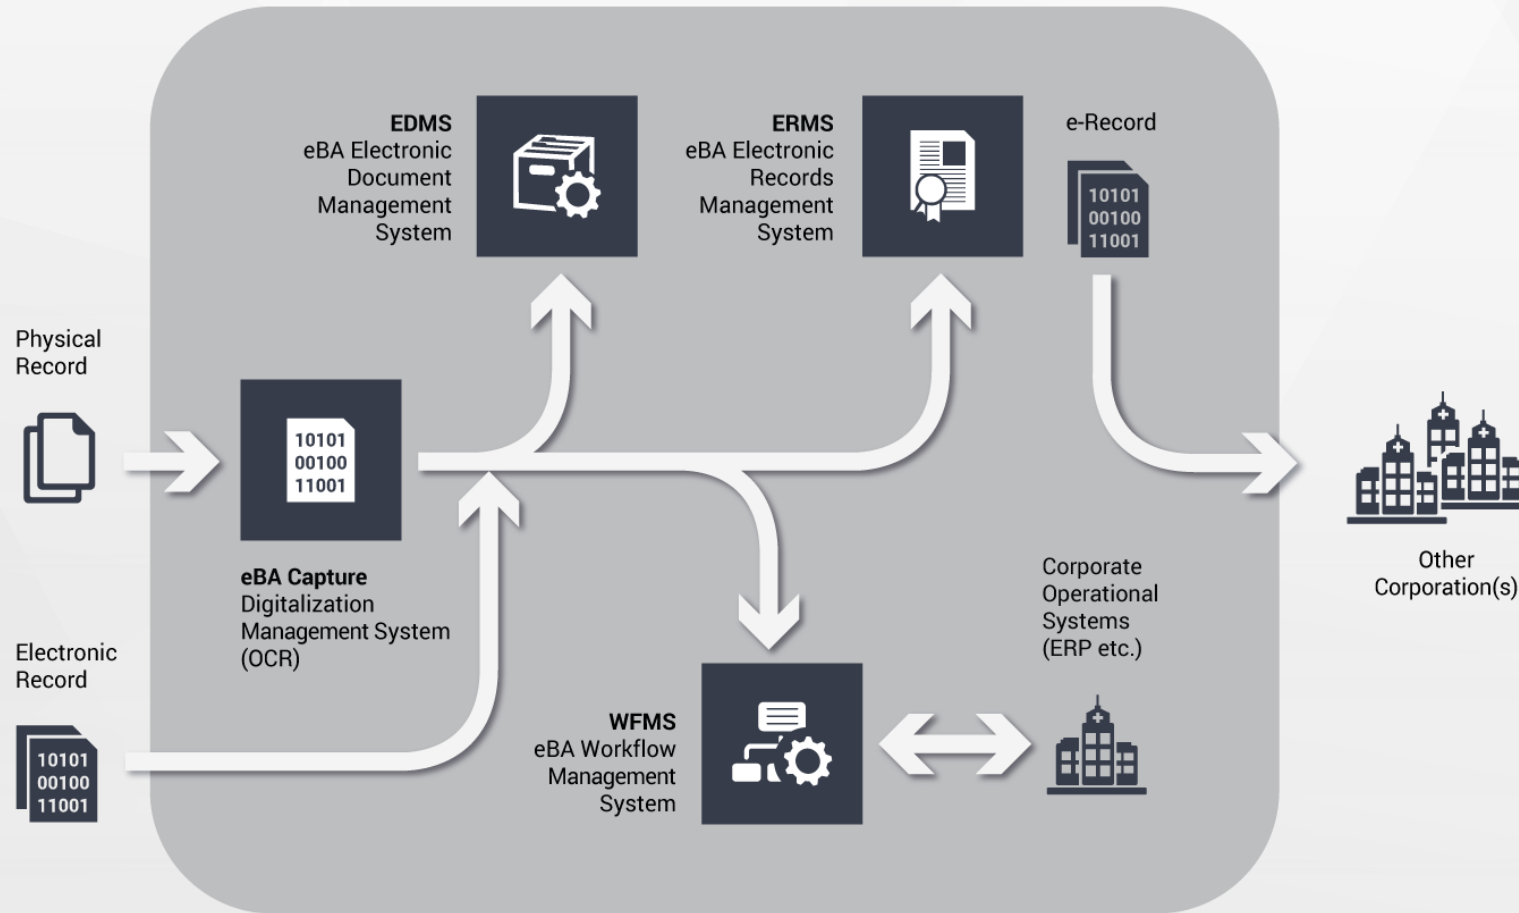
EDMS
eBA Electronic Document Management System

ERMS
eBA Electronic Records Management System

e-Record

10101
00100
11001

Physical Record

10101
00100
11001

eBA Capture
Digitalization Management System (OCR)

Electronic Record

10101
00100
11001

WFMS
eBA Workflow Management System

Corporate Operational Systems (ERP etc.)

Other Corporation(s)